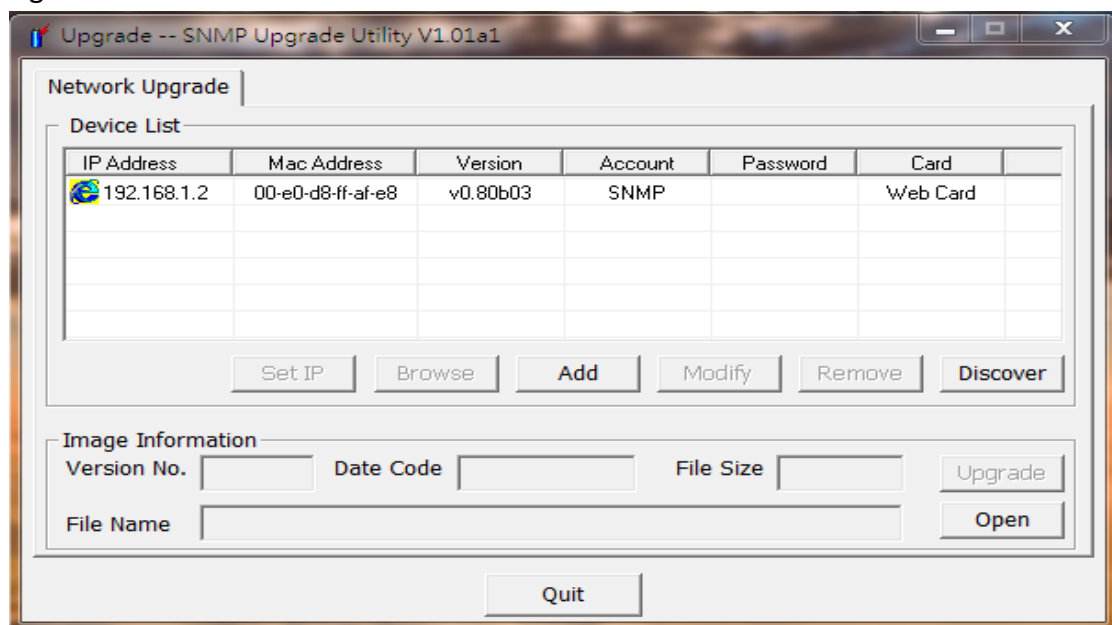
Upgrade -- SNMP Upgrade Utility V1.01a1

Network Upgrade

Device List

| IP Address | Mac Address | Version | Account | Password | Card |
|---|---|---|---|---|---|
| 192.168.1.2 | 00-e0-d8-ff-af-e8 | v0.80b03 | SNMP | | Web Card |

Set IP
Browse
Add
Modify
Remove
Discover

Image Information
Version No.
Date Code
File Size
Upgrade
File Name
Open

Quit